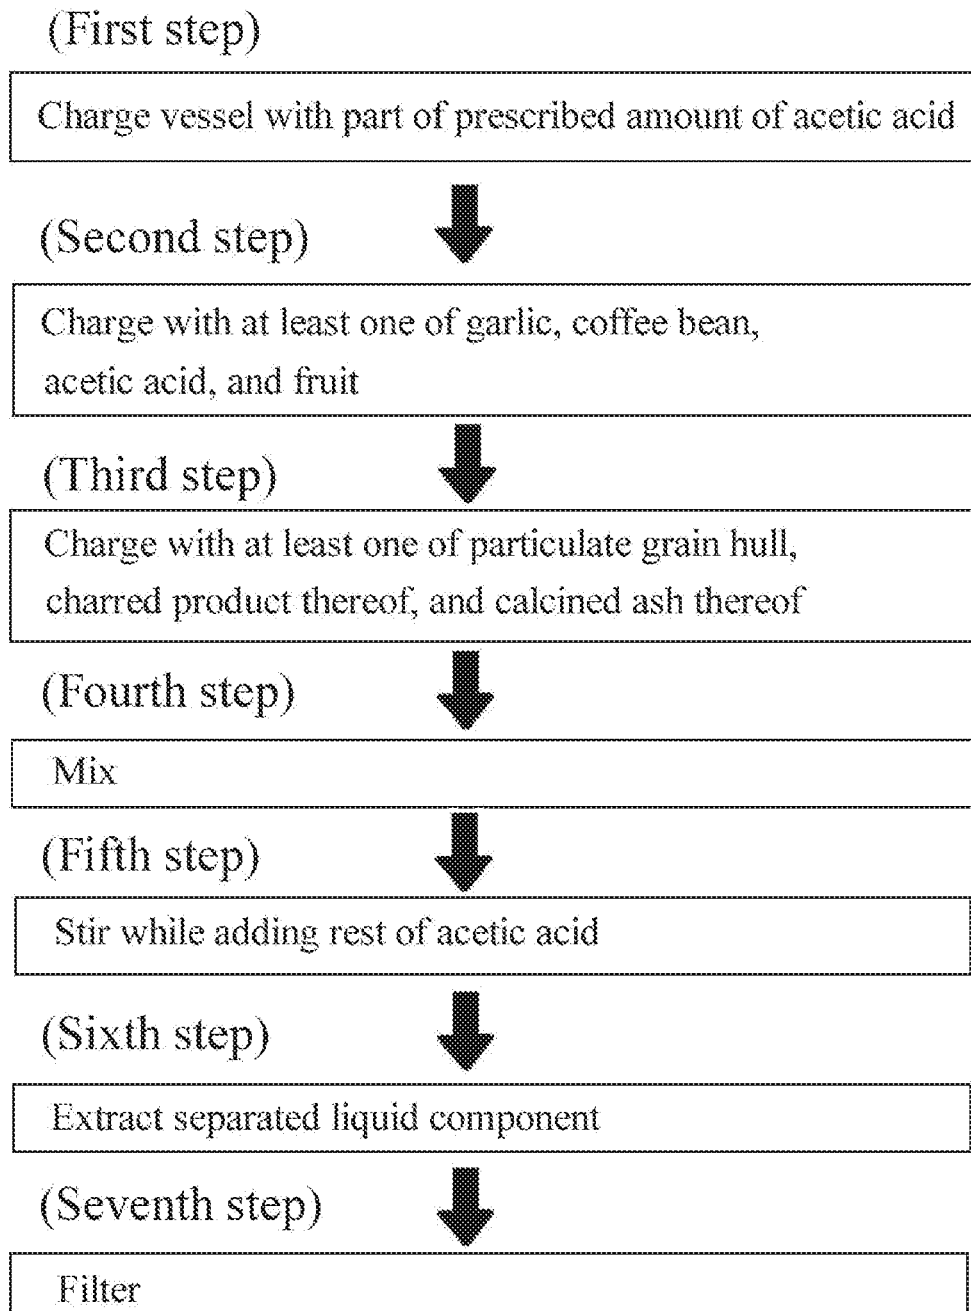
(First step)

Charge vessel with part of prescribed amount of acetic acid

(Second step)

Charge with at least one of garlic, coffee bean, acetic acid, and fruit

(Third step)

Charge with at least one of particulate grain hull, charred product thereof, and calcined ash thereof

(Fourth step)

Mix

(Fifth step)

Stir while adding rest of acetic acid

(Sixth step)

Extract separated liquid component

(Seventh step)

Filter